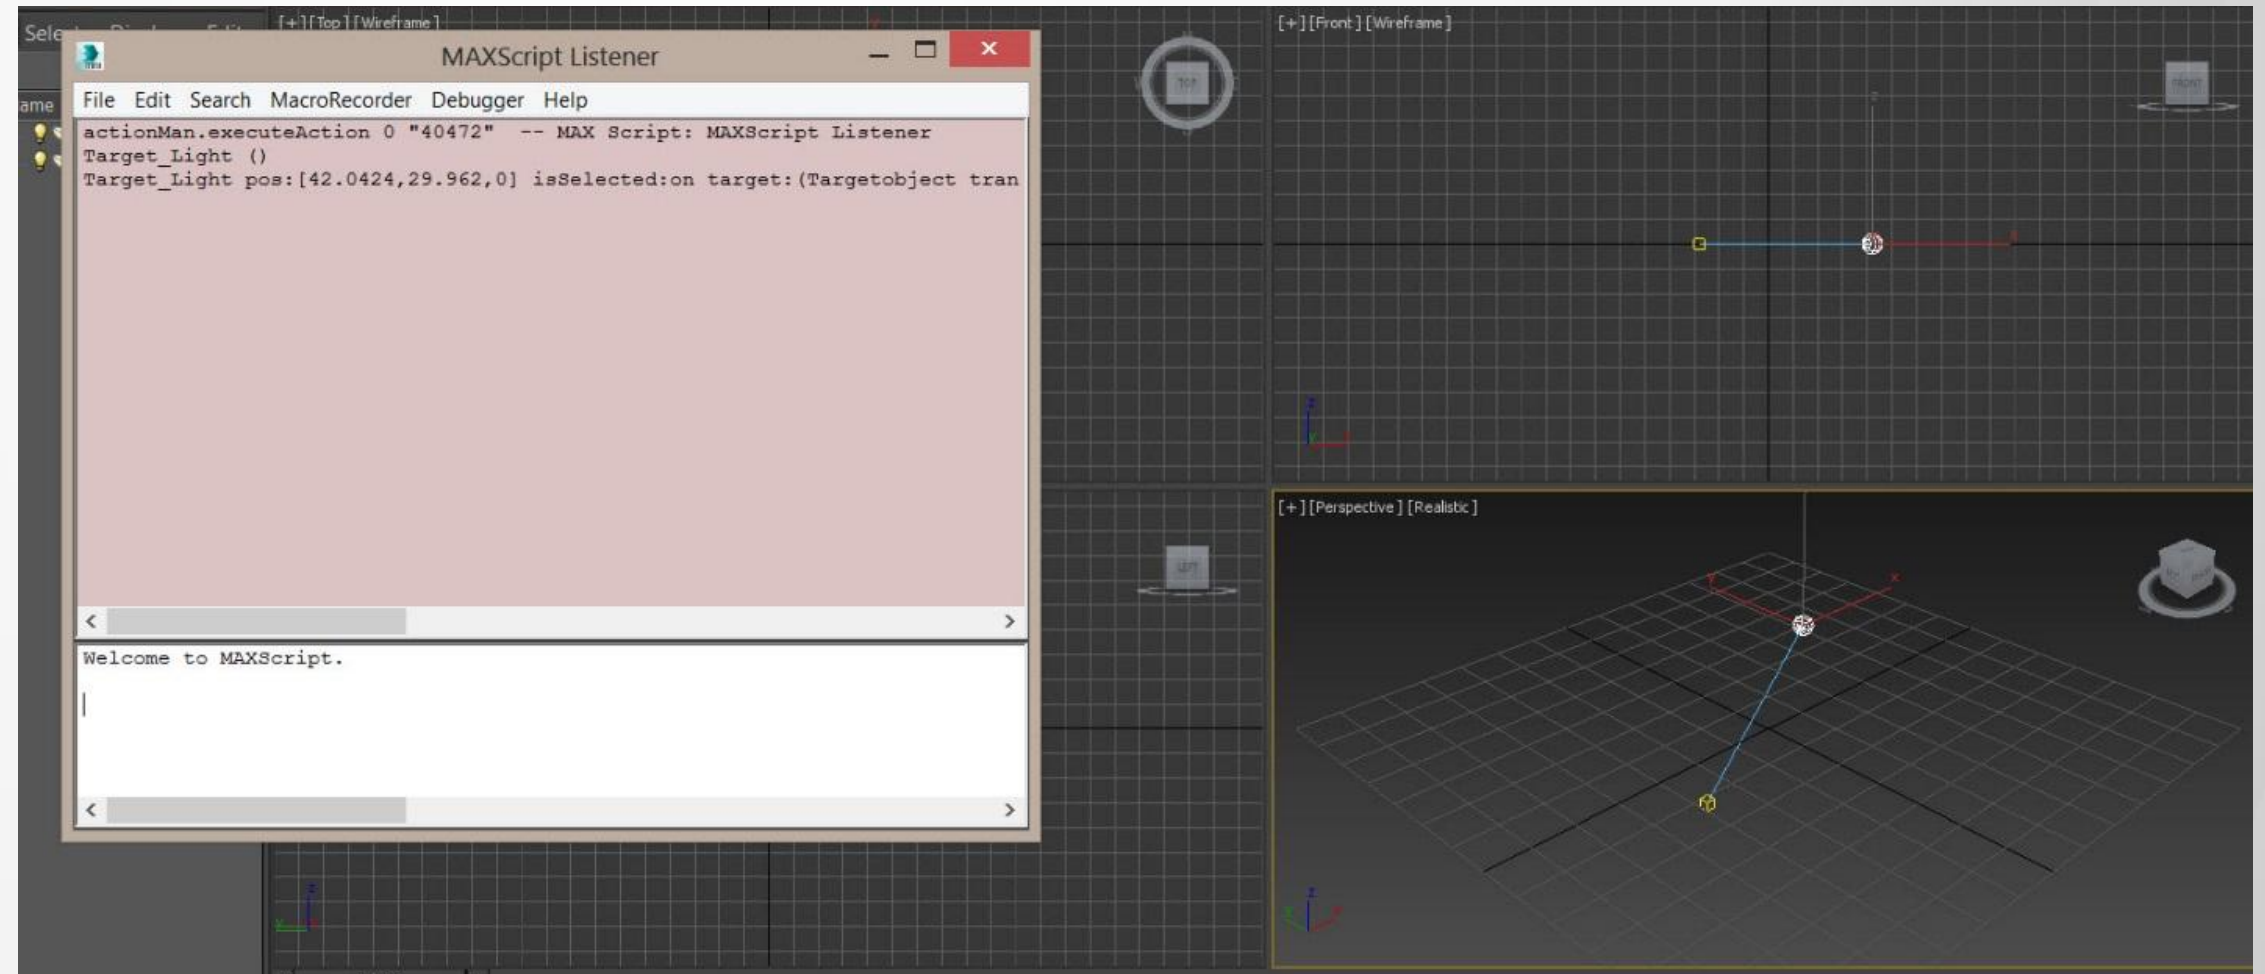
Sele

ame

[+] [Top] [Wireframe]

MAXScript Listener

File Edit Search MacroRecorder Debugger Help

actionMan.executeAction 0 "40472" -- MAX Script: MAXScript Listener
Target_Light ()
Target_Light pos:[42.0424,29.962,0] isSelected:on target:(Targetobject tran

Welcome to MAXScript.

TOP

LEFT

[+] [Front] [Wireframe]

FRONT

[+] [Perspective] [Realistic]